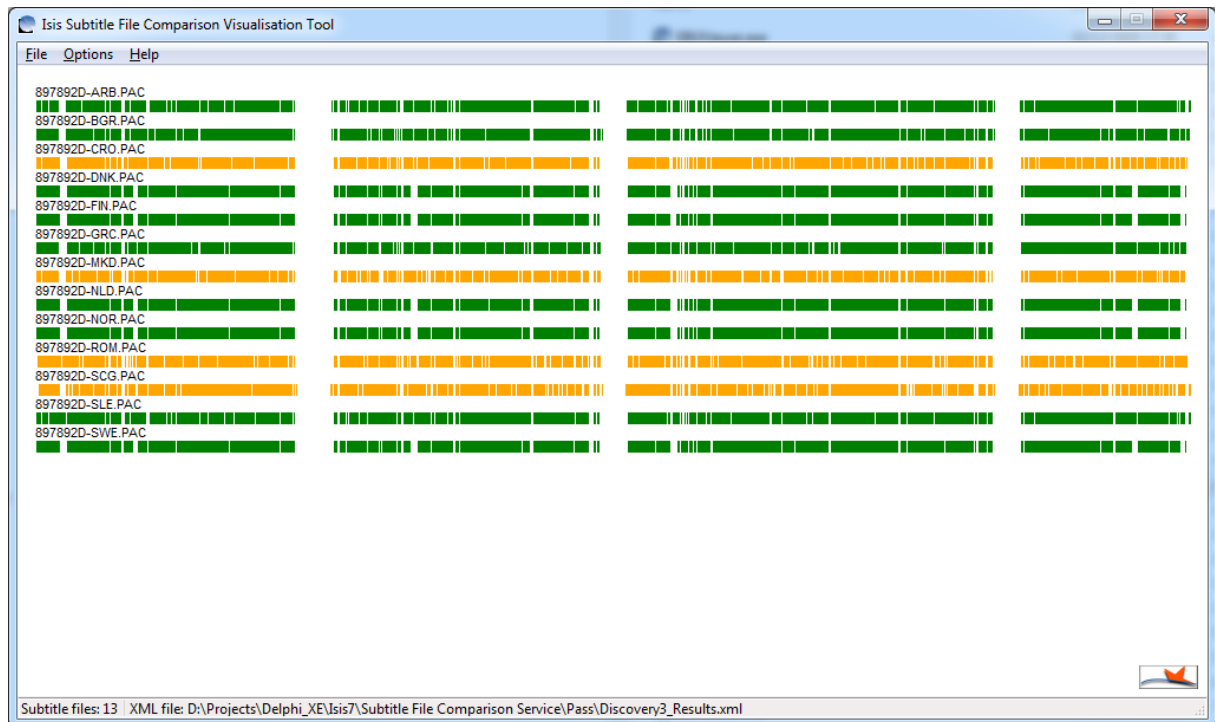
Isis Subtitle File Comparison Visualisation Tool

File Options Help

897892D-ARB.PAC
897892D-BGR.PAC
897892D-CRO.PAC
897892D-DNK.PAC
897892D-FIN.PAC
897892D-GRC.PAC
897892D-MKD.PAC
897892D-NLD.PAC
897892D-NOR.PAC
897892D-ROM.PAC
897892D-SCG.PAC
897892D-SLE.PAC
897892D-SWE.PAC

Subtitle files: 13 | XML file: D:\Projects\Delphi_XE\Isis7\Subtitle File Comparison Service\Pass\Discovery3_Results.xml